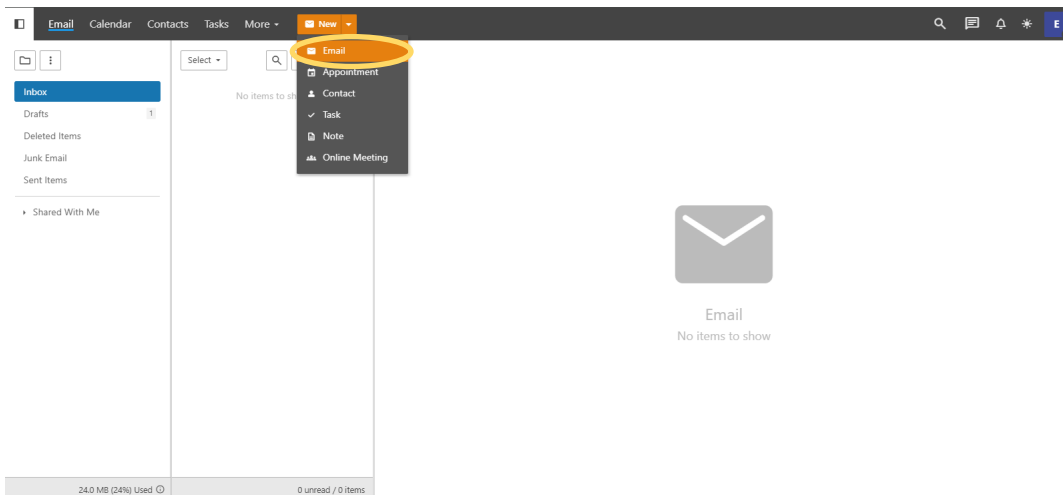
Email Calendar Contacts Tasks More ▾ New ▾

E

Email
Appointment
Contact
Task
Note
Online Meeting

Inbox
Drafts 1
Deleted Items
Junk Email
Sent Items
Shared With Me

Select ▾

No items to sh

Email
No items to show

24.0 MB (24%) Used

0 unread / 0 items